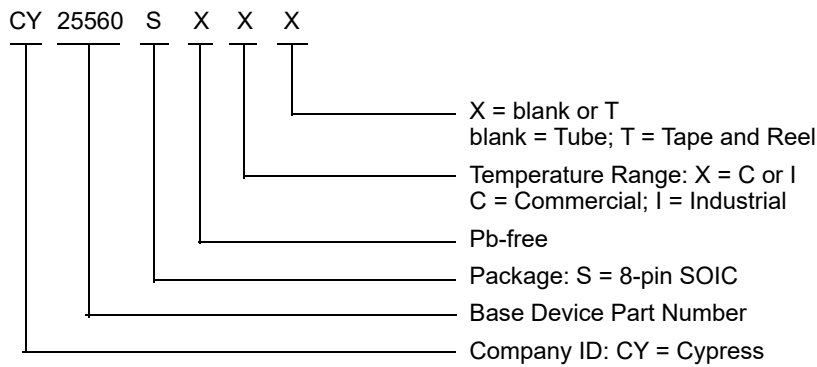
CY 25560 S X X X

X = blank or T
blank = Tube; T = Tape and Reel

Temperature Range: X = C or I
C = Commercial; I = Industrial

Pb-free

Package: S = 8-pin SOIC

Base Device Part Number

Company ID: CY = Cypress